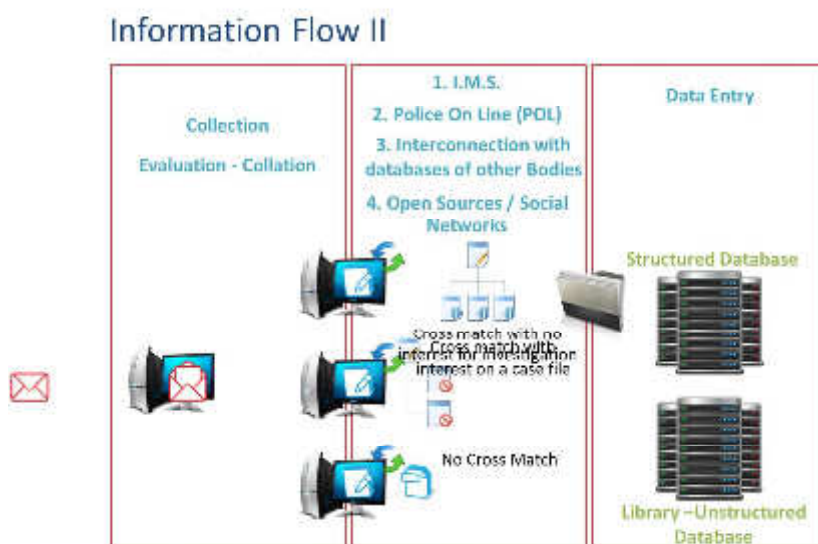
Information Flow II

Collection

Evaluation - Collation

1. I.M.S.

2. Police On Line (POL)

3. Interconnection with databases of other Bodies

4. Open Sources / Social Networks

Cross match with no interest for investigation

Cross match with interest on a case file

No Cross Match

Data Entry

Structured Database

Library –Unstructured Database